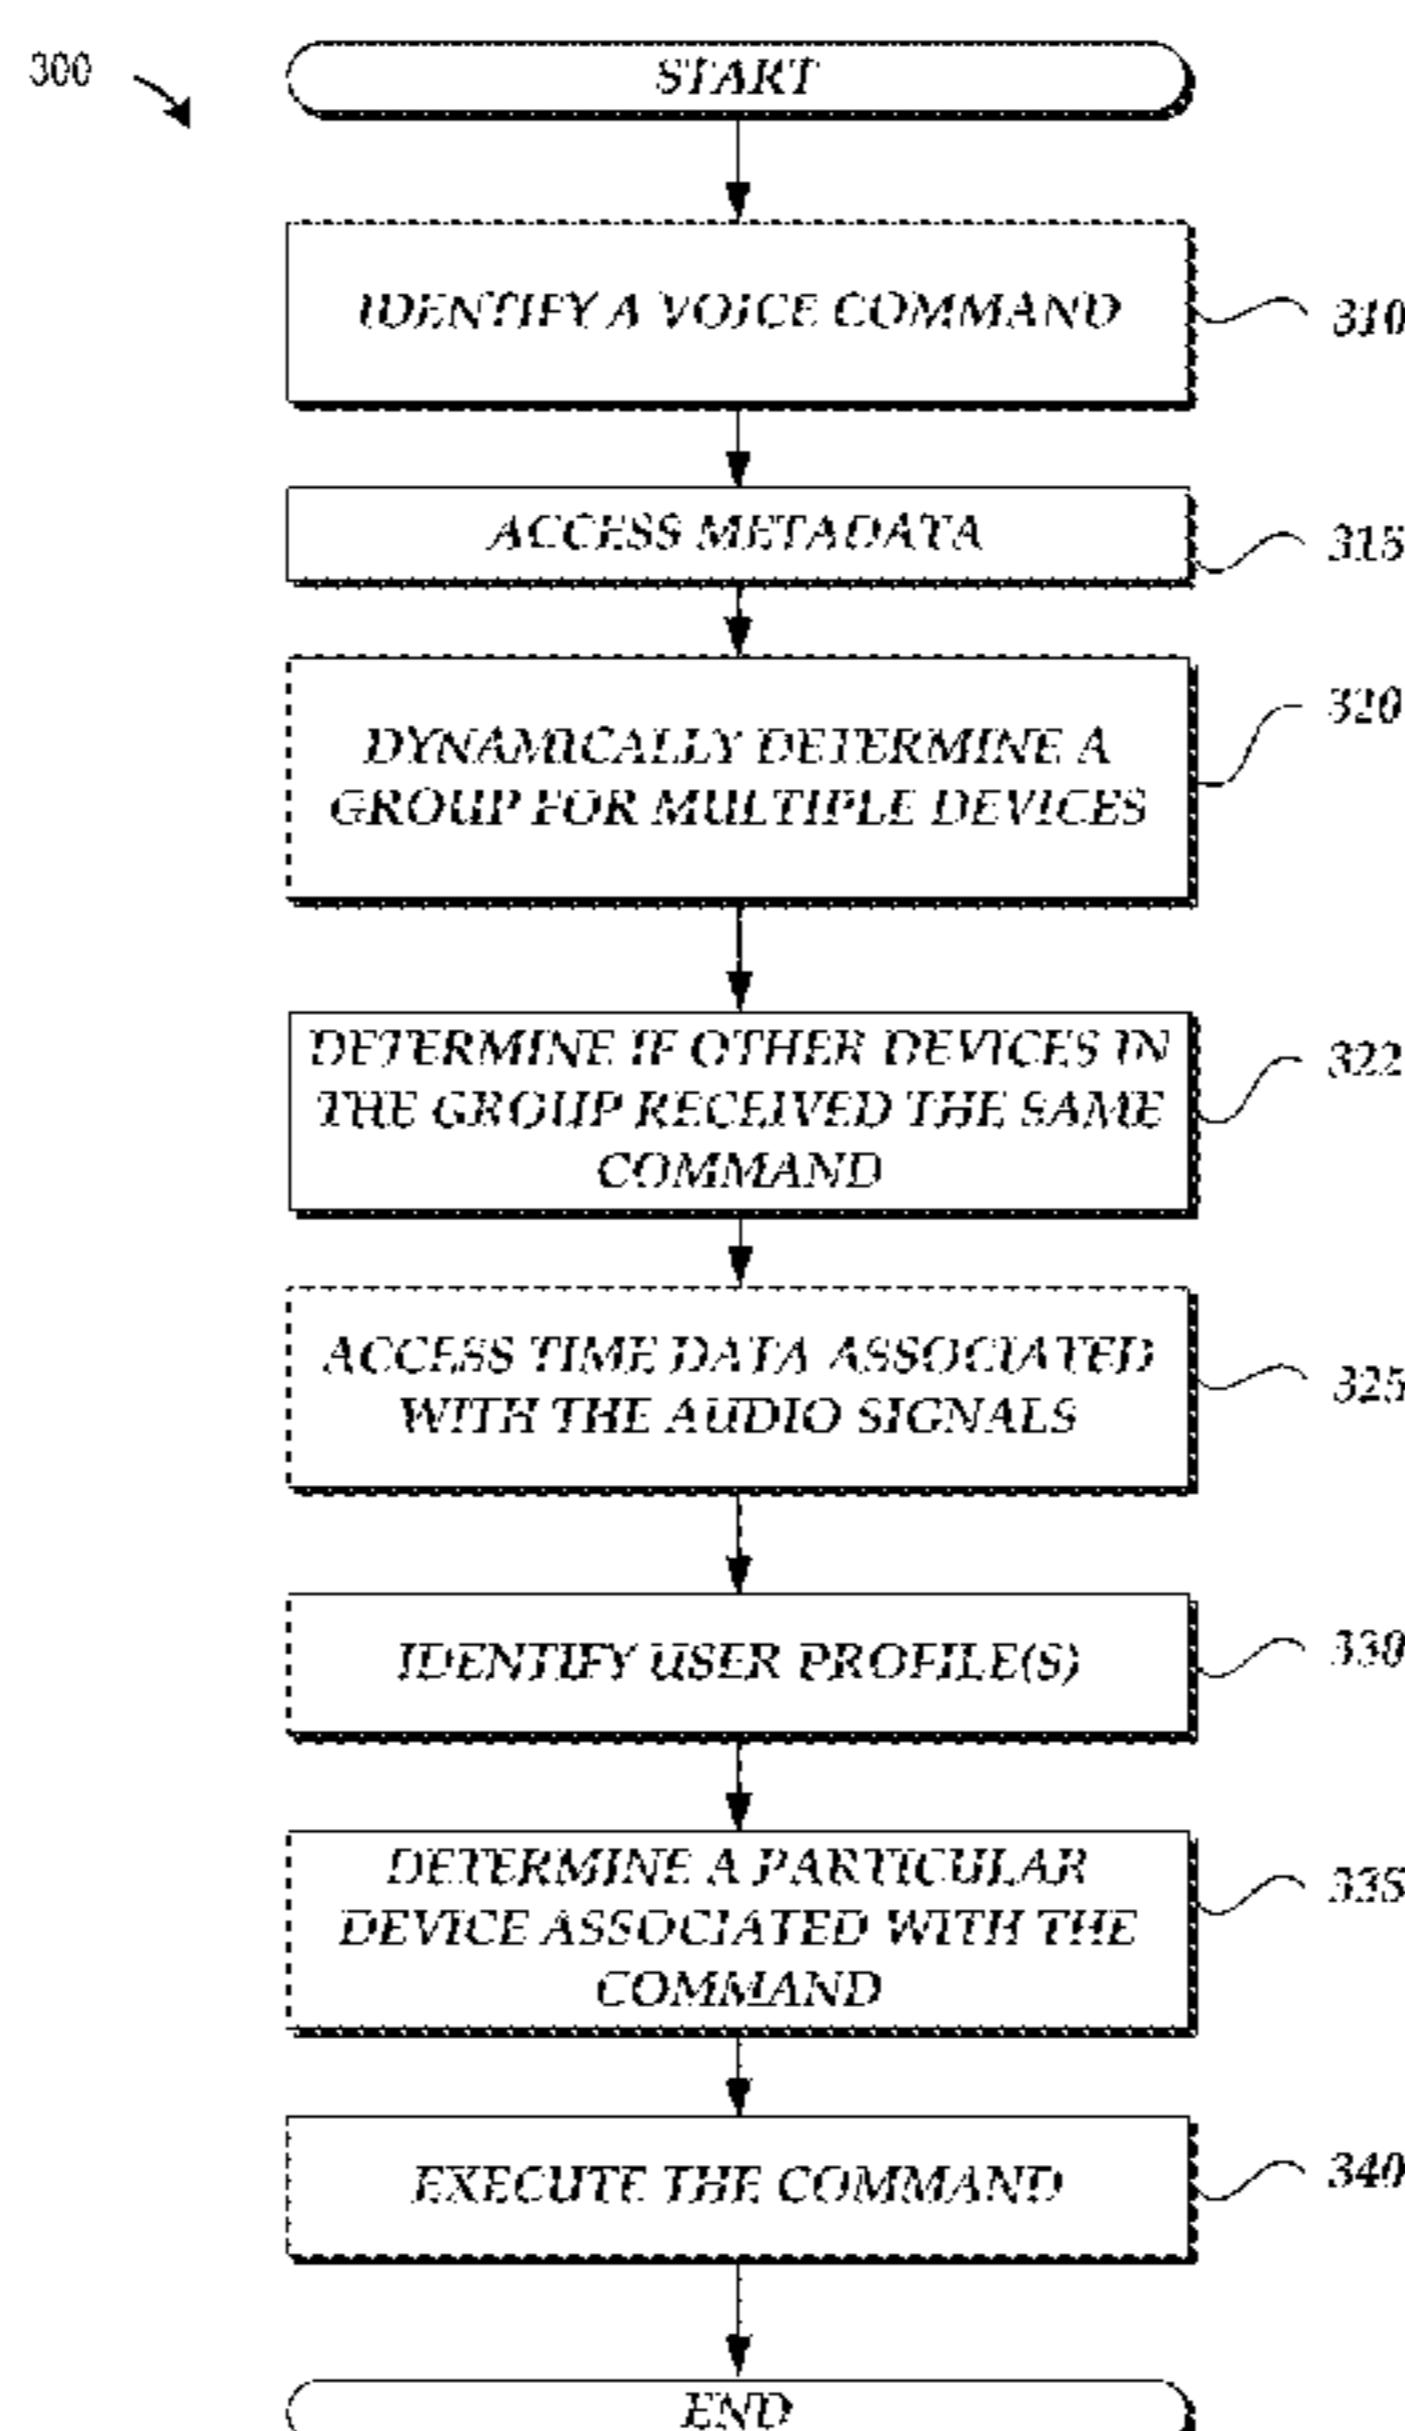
300

START

IDENTIFY A VOICE COMMAND

310

ACCESS METADATA

315

DYNAMICALLY DETERMINE A GROUP FOR MULTIPLE DEVICES

320

DETERMINE IF OTHER DEVICES IN THE GROUP RECEIVED THE SAME COMMAND

322

ACCESS TIME DATA ASSOCIATED WITH THE AUDIO SIGNALS

325

IDENTIFY USER PROFILE(S)

330

DETERMINE A PARTICULAR DEVICE ASSOCIATED WITH THE COMMAND

335

EXECUTE THE COMMAND

340

END